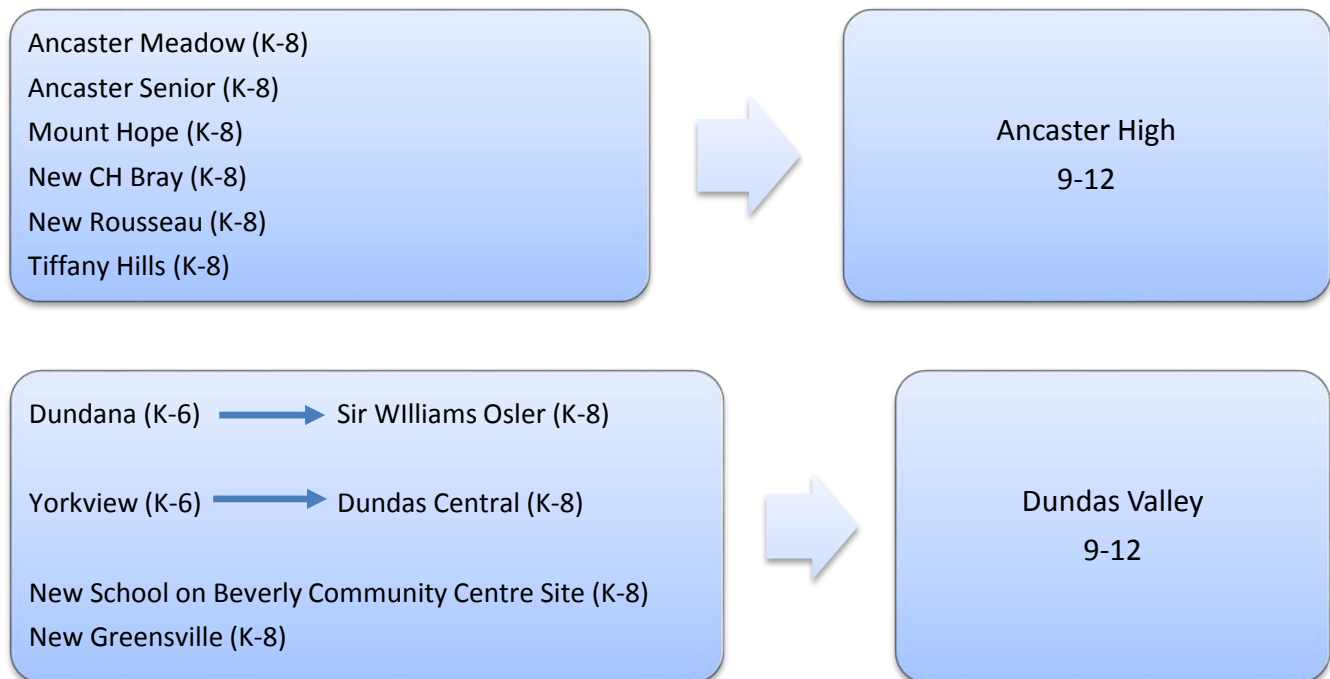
Ancaster Meadow (K-8)
Ancaster Senior (K-8)
Mount Hope (K-8)
New CH Bray (K-8)
New Rousseau (K-8)
Tiffany Hills (K-8)

Ancaster High
9-12

Dundana (K-6) → Sir WIlliams Osler (K-8)

Yorkview (K-6) → Dundas Central (K-8)

New School on Beverly Community Centre Site (K-8)
New Greensville (K-8)

Dundas Valley
9-12